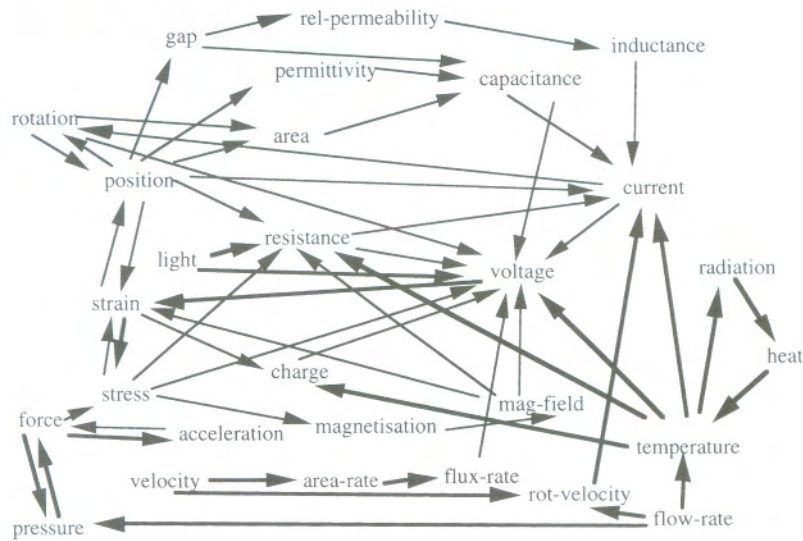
gap
rel-permeability
inductance
permittivity
capacitance
rotation
area
position
current
resistance
light
voltage
radiation
strain
heat
charge
stress
mag-field
force
acceleration
magnetisation
temperature
velocity
area-rate
flux-rate
rot-velocity
pressure
flow-rate